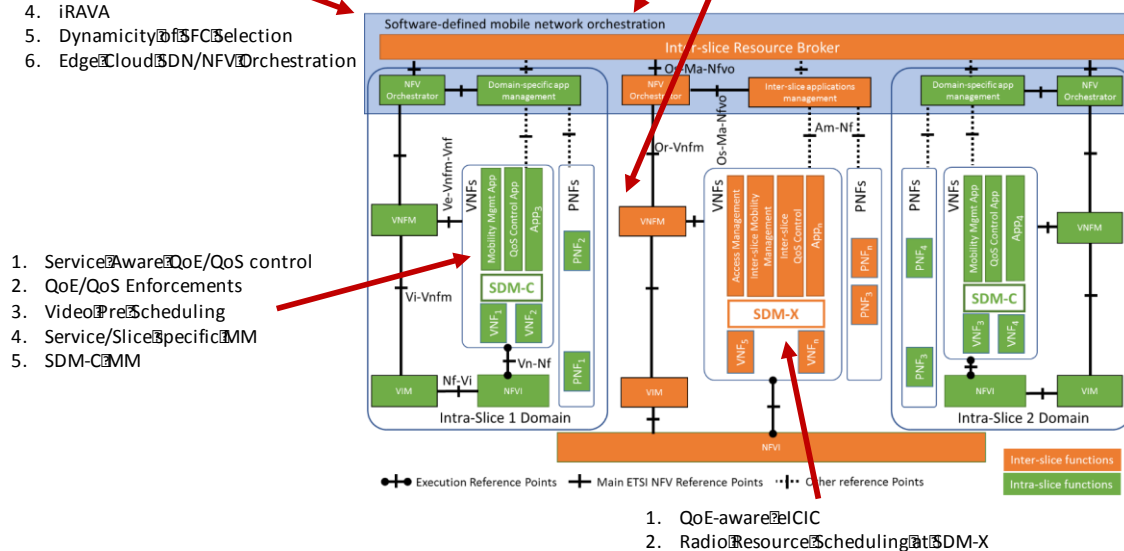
4. iRAVA
5. Dynamicity of SFC Selection
6. Edge Cloud SDN/NFV Orchestration

Software-defined mobile network orchestration

Inter-slice Resource Broker

NFV Orchestrator

Domain-specific app management

Os-Ma-Nfvo

NFV Orchestrator

Inter-slice applications management

Domain-specific app management

NFV Orchestrator

Os-Ma-Nfvo

Ve-Vnfm-Vnf

Or-Vnfm

Am-Nf

VNFs

Mobility Mgmt App

QoS Control App

App$_3$

PNFs

PNF$_2$

VNFM

VNFM

VNFs

Access Management

Inter-slice Mobility management

Inter-slice QoS Control

App$_n$

PNFs

PNF$_n$

PNF$_3$

PNFs

PNF$_4$

VNFs

Mobility Mgmt App

QoS Control App

App$_4$

VNFM

1. Service Aware QoE/QoS control
2. QoE/QoS Enforcements
3. Video Pre Scheduling
4. Service/Slice specific MM
5. SDM-C MM

SDM-C

Vi-Vnfm

VNF$_1$

VNF$_2$

SDM-X

SDM-C

VNF$_3$

VNF$_4$

Vn-Nf

PNF$_1$

VNF$_5$

VNF$_n$

PNF$_3$

VIM

Nf-Vi

NFVI

VIM

NFVI

VIM

Intra-Slice 1 Domain

Intra-Slice 2 Domain

NFVI

Execution Reference Points

Main ETSI NFV Reference Points

Other reference Points

Inter-slice functions

Intra-slice functions

1. QoE-aware eICIC
2. Radio Resource Scheduling at SDM-X